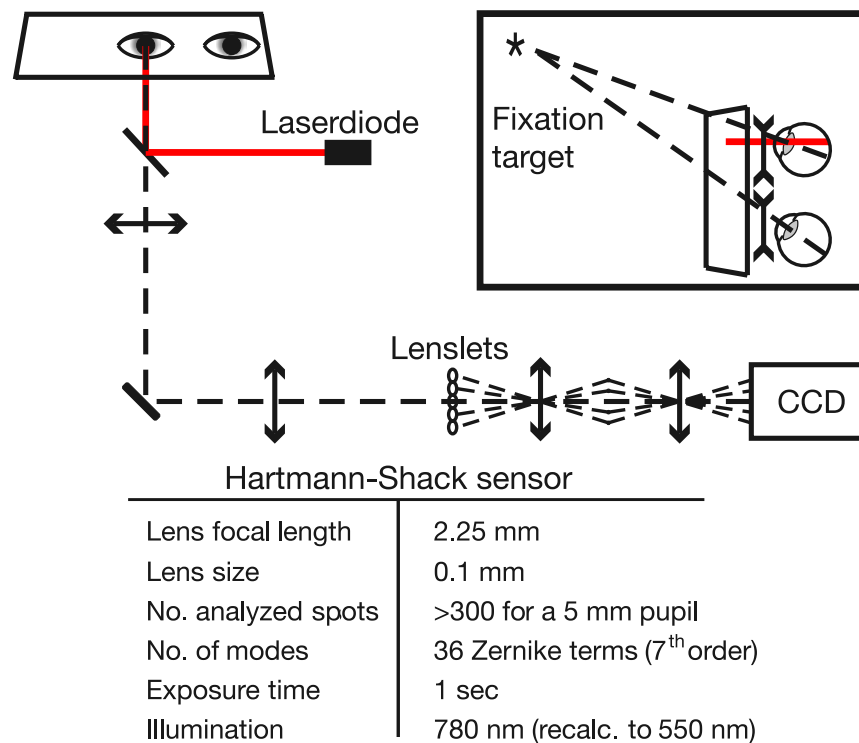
Laserdiode

*
Fixation target

Lenslets

CCD

Hartmann-Shack sensor

| | |
|---|---|
| Lens focal length | 2.25 mm |
| Lens size | 0.1 mm |
| No. analyzed spots | >300 for a 5 mm pupil |
| No. of modes | 36 Zernike terms (7$^{th}$order) |
| Exposure time | 1 sec |
| Illumination | 780 nm (recalc. to 550 nm) |